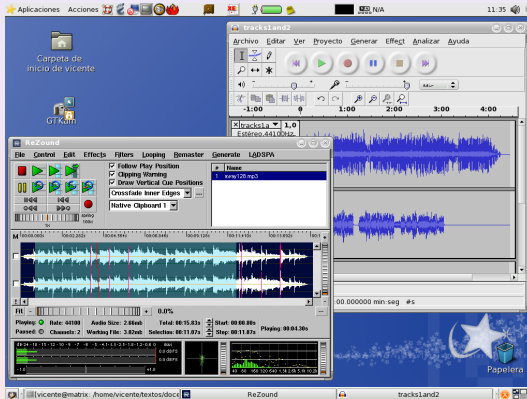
Aplicaciones Acciones

N/A

11:35

Carpeta de inicio de vicente

GTKam

tracks1and2

Archivo Editar Ver Proyecto Generar Effect Analizar Ayuda

-1:00 0:00 1:00 2:00 3:00 4:00

tracks1a 1,0

Estéreo 44100Hz

ReZound

File Control Edit Effects Filters Looping Remaster Generate LADSPA

Follow Play Position

Clipping Warning

Draw Vertical Cue Positions

Crossfade Inner Edges

Native Clipboard 1

Name

1 song126.mp3

0.0%

Playing: Rate: 44100 Audio Size: 2.66mb Total: 00:15.83s Start: 00:00.00s Playing: 00:04.30s

Paused: Channels: 2 Working File: 3.02mb Selection: 00:11.07s Stop: 00:11.07s

000000 min:seg #s

Papelera

vicente@matrix: /home/vicente/textos/docs ReZound tracks1and2